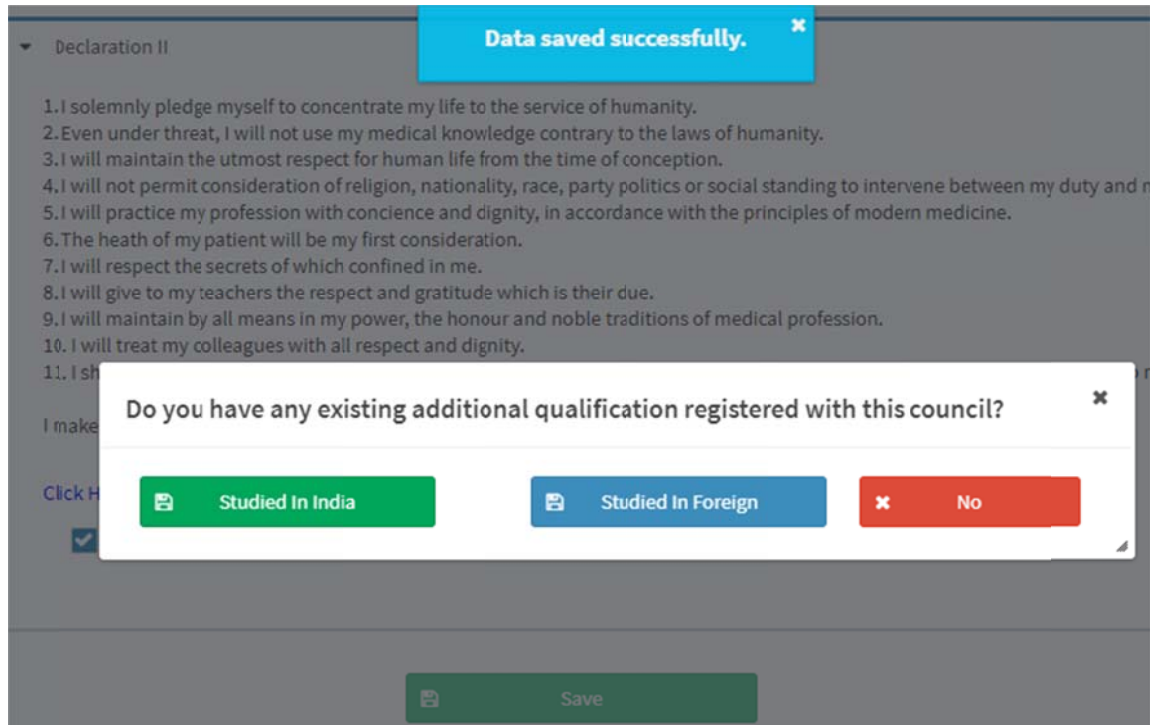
Declaration II

Data saved successfully.

1.I solemnly pledge myself to concentrate my life to the service of humanity.
2.Even under threat, I will not use my medical knowledge contrary to the laws of humanity.
3.I will maintain the utmost respect for human life from the time of conception.
4.I will not permit consideration of religion, nationality, race, party politics or social standing to intervene between my duty and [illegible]
5.I will practice my profession with concience and dignity, in accordance with the principles of modern medicine.
6.The heath of my patient will be my first consideration.
7.I will respect the secrets of which confined in me.
8.I will give to my teachers the respect and gratitude which is their due.
9.I will maintain by all means in my power, the honour and noble traditions of medical profession.
10. I will treat my colleagues with all respect and dignity.
11. I sh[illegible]

I make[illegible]

Click H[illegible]

Do you have any existing additional qualification registered with this council?

Studied In India

Studied In Foreign

No

Save